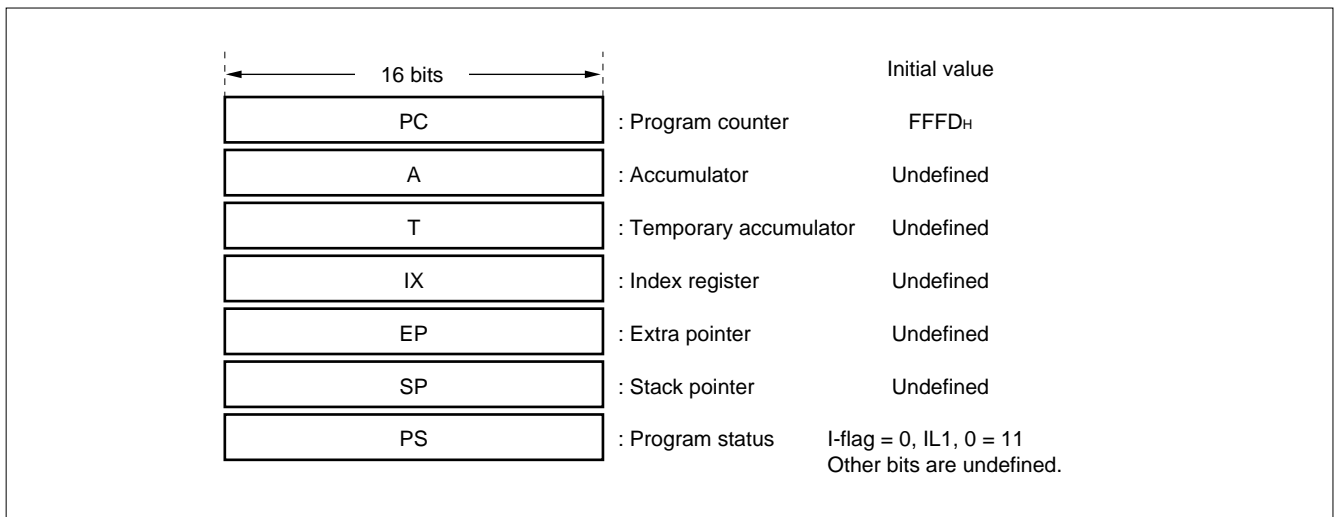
16 bits

Initial value

| | | |
|---|---|---|
| PC | : Program counter | $FFFD_H$ |
| A | : Accumulator | Undefined |
| T | : Temporary accumulator | Undefined |
| IX | : Index register | Undefined |
| EP | : Extra pointer | Undefined |
| SP | : Stack pointer | Undefined |
| PS | : Program status | I-flag = 0, IL1, 0 = 11 Other bits are undefined. |